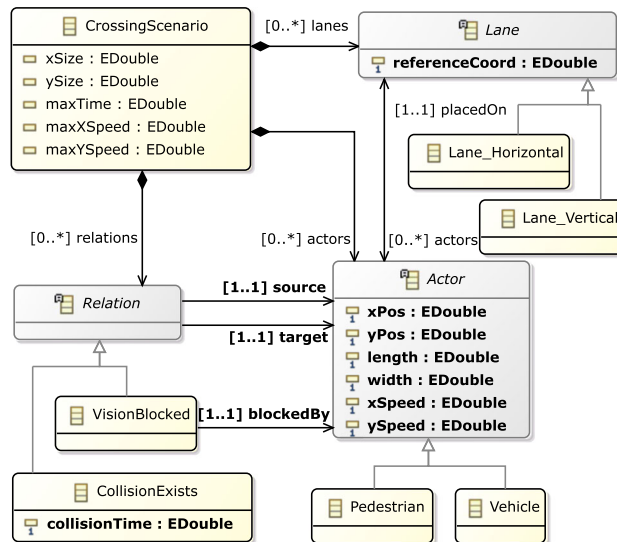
CrossingScenario
xSize : EDouble
ySize : EDouble
maxTime : EDouble
maxXSpeed : EDouble
maxYSpeed : EDouble

[0..*] lanes

Lane
referenceCoord : EDouble

[1..1] placedOn

Lane_Horizontal

Lane_Vertical

[0..*] relations

[0..*] actors

[0..*] actors

Relation

[1..1] source

[1..1] target

Actor
xPos : EDouble
yPos : EDouble
length : EDouble
width : EDouble
xSpeed : EDouble
ySpeed : EDouble

VisionBlocked

[1..1] blockedBy

CollisionExists
collisionTime : EDouble

Pedestrian

Vehicle